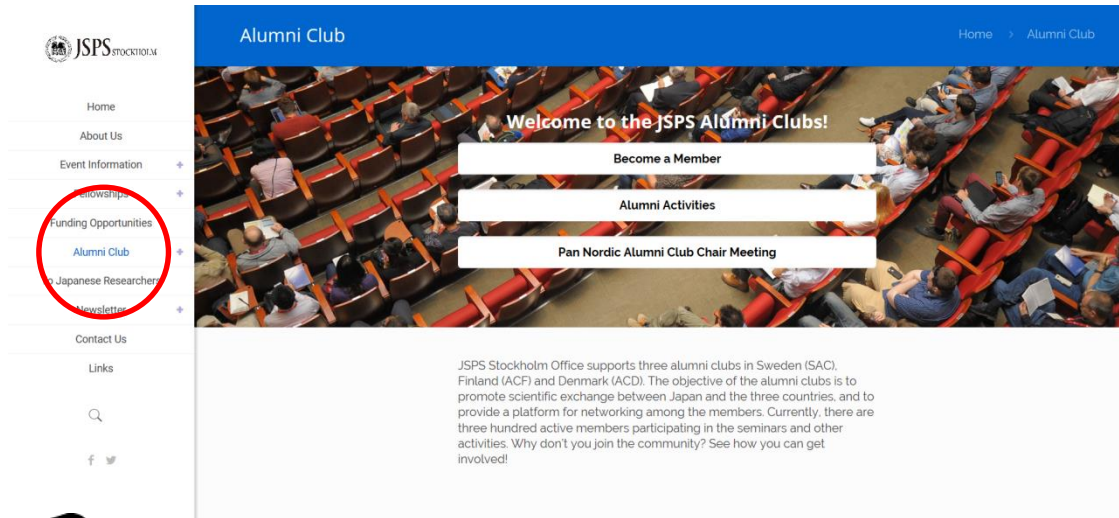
JSPS STOCKHOLM

Home
About Us
Event Information +
Fellowships +
Funding Opportunities
Alumni Club +
To Japanese Researchers
Newsletter +
Contact Us
Links

f

Alumni Club

Home > Alumni Club

Welcome to the JSPS Alumni Clubs!

Become a Member

Alumni Activities

Pan Nordic Alumni Club Chair Meeting

JSPS Stockholm Office supports three alumni clubs in Sweden (SAC), Finland (ACF) and Denmark (ACD). The objective of the alumni clubs is to promote scientific exchange between Japan and the three countries, and to provide a platform for networking among the members. Currently, there are three hundred active members participating in the seminars and other activities. Why don't you join the community? See how you can get involved!